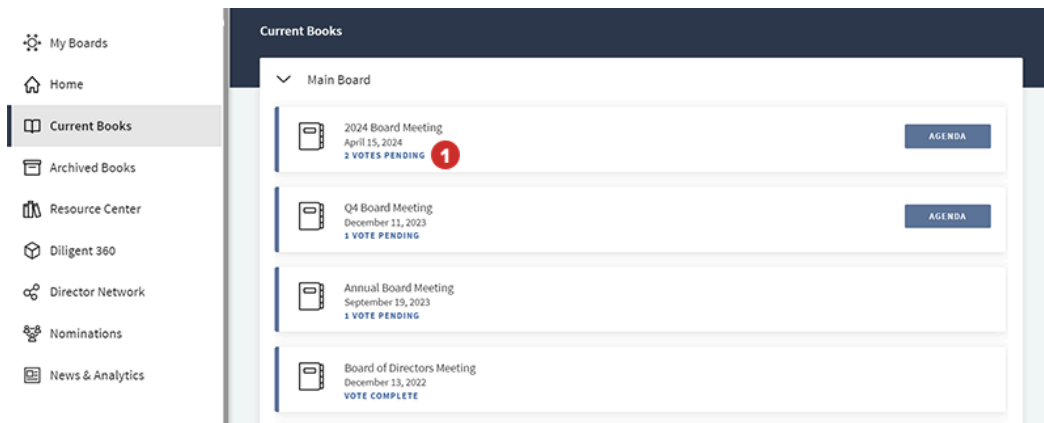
My Boards
Home
Current Books
Archived Books
Resource Center
Diligent 360
Director Network
Nominations
News & Analytics

Current Books

Main Board

2024 Board Meeting
April 15, 2024
2 VOTES PENDING
1
AGENDA

Q4 Board Meeting
December 11, 2023
1 VOTE PENDING
AGENDA

Annual Board Meeting
September 19, 2023
1 VOTE PENDING

Board of Directors Meeting
December 13, 2022
VOTE COMPLETE